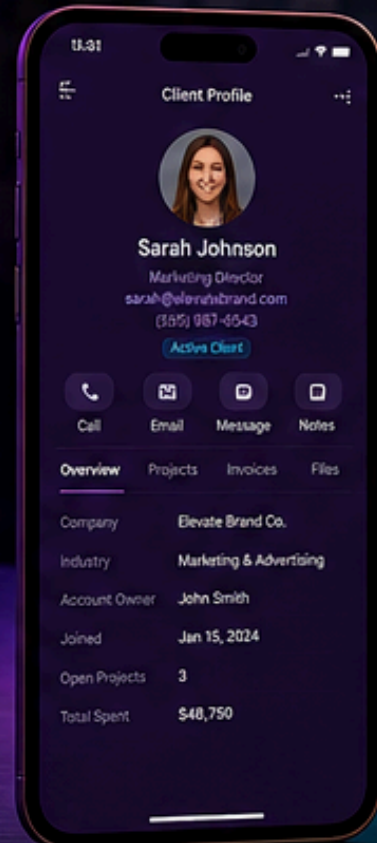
11:31

Client Profile

Sarah Johnson
Marketing Director
sarah@elevatebrand.com
(355) 987-6543
Active Client

Call
Email
Message
Notes

Overview
Projects
Invoices
Files

| | |
|---|---|
| Company | Elevate Brand Co. |
| Industry | Marketing & Advertising |
| Account Owner | John Smith |
| Joined | Jan 15, 2024 |
| Open Projects | 3 |
| Total Spent | $48,750 |